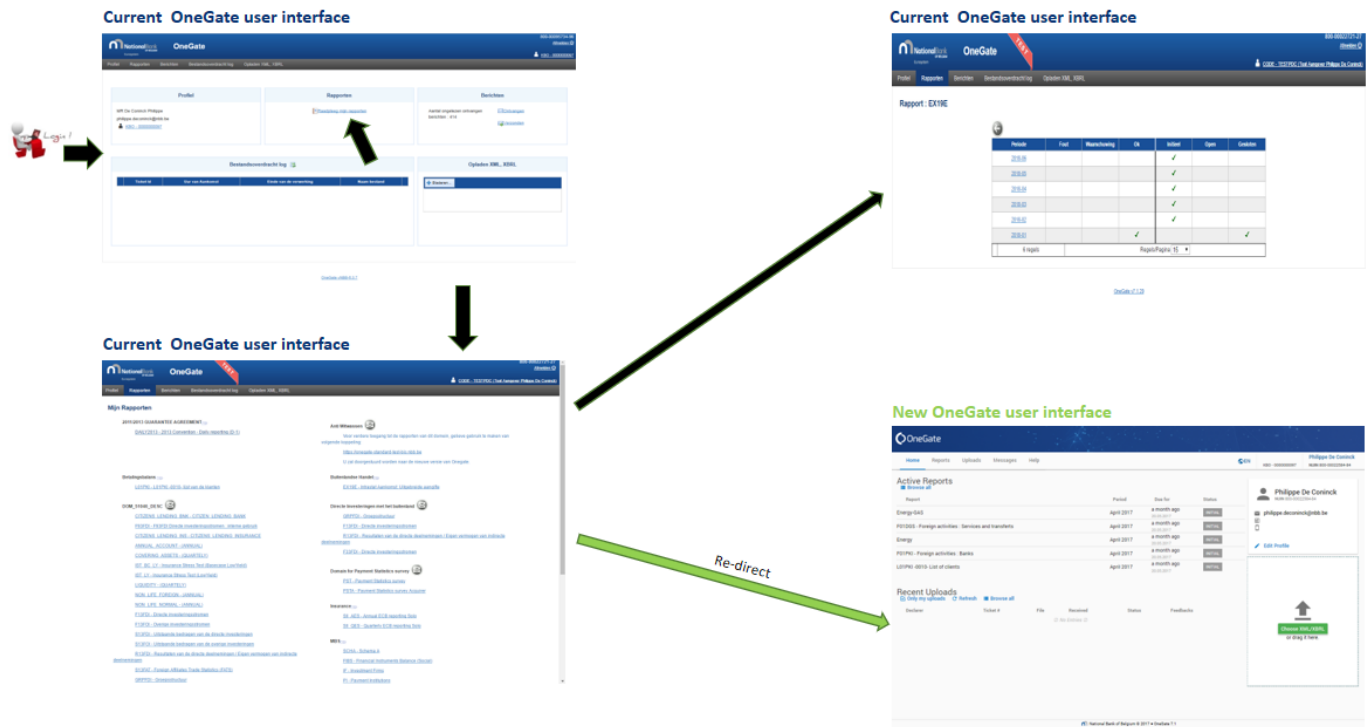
Current OneGate user interface

Login !

OneGate

Profiel Rapporten Berichten Bestandsoverdracht log Opladen XML, XBRL

Profiel

Rapporten

Berichten

Bestandsoverdracht log

Opladen XML, XBRL

Current OneGate user interface

OneGate

Profiel Rapporten Berichten Bestandsoverdracht log Opladen XML, XBRL

Mijn Rapporten

Current OneGate user interface

OneGate

Profiel Rapporten Berichten Bestandsoverdracht log Opladen XML, XBRL

Rapport : EX19E

| Periode | Fout | Waarschuwing | Ok | Initieel | Open | Gesloten |
|---|---|---|---|---|---|---|
| 2016-06 | | | | ✓ | | |
| 2016-05 | | | | ✓ | | |
| 2016-04 | | | | ✓ | | |
| 2016-03 | | | | ✓ | | |
| 2016-02 | | | | ✓ | | |
| 2016-01 | | | ✓ | | | ✓ |

6 regels Regels/Pagina: 15

New OneGate user interface

OneGate

Home Reports Uploads Messages Help

Active Reports

Browse all

| Report | Period | Due for | Status |
|---|---|---|---|
| Energy-GAS | April 2017 | a month ago | INITIAL |
| F01SGS - Foreign activities : Services and transfers | April 2017 | a month ago | INITIAL |
| Energy | April 2017 | a month ago | INITIAL |
| F01PKI - Foreign activities : Banks | April 2017 | a month ago | INITIAL |
| L01PKI -0010- List of clients | April 2017 | a month ago | INITIAL |

Philippe De Coninck

philippe.deconinck@nbb.be

Edit Profile

Recent Uploads

Only my uploads Refresh Browse all

| Declarer | Ticket # | File | Received | Status | Feedbacks |
|---|---|---|---|---|---|

Choose XML/XBRL

or Drag it here

National Bank of Belgium © 2017 ● OneGate 7.1

Re-direct